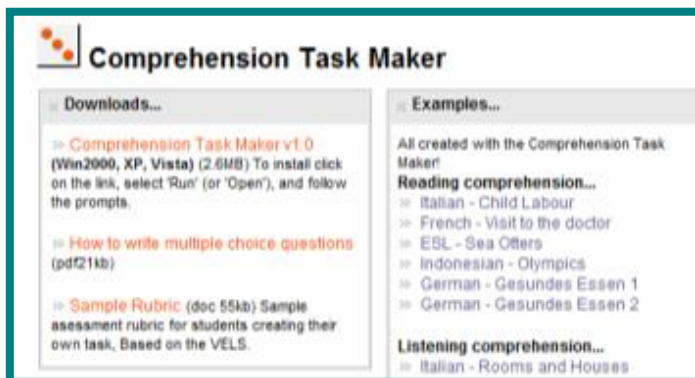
Comprehension Task Maker

Downloads...

» Comprehension Task Maker v1.0 (Win2000, XP, Vista) (2.6MB) To install click on the link, select 'Run' (or 'Open'), and follow the prompts.

» How to write multiple choice questions (pdf21kb)

» Sample Rubric (doc 55kb) Sample asesasment rubric for students creating their own task, Based on the VELS.

Examples...

All created with the Comprehension Task Maker!

Reading comprehension...

» Italian - Child Labour
» French - Visit to the doctor
» ESL - Sea Otters
» Indonesian - Olympics
» German - Gesundes Essen 1
» German - Gesundes Essen 2

Listening comprehension...

» Italian - Rooms and Houses